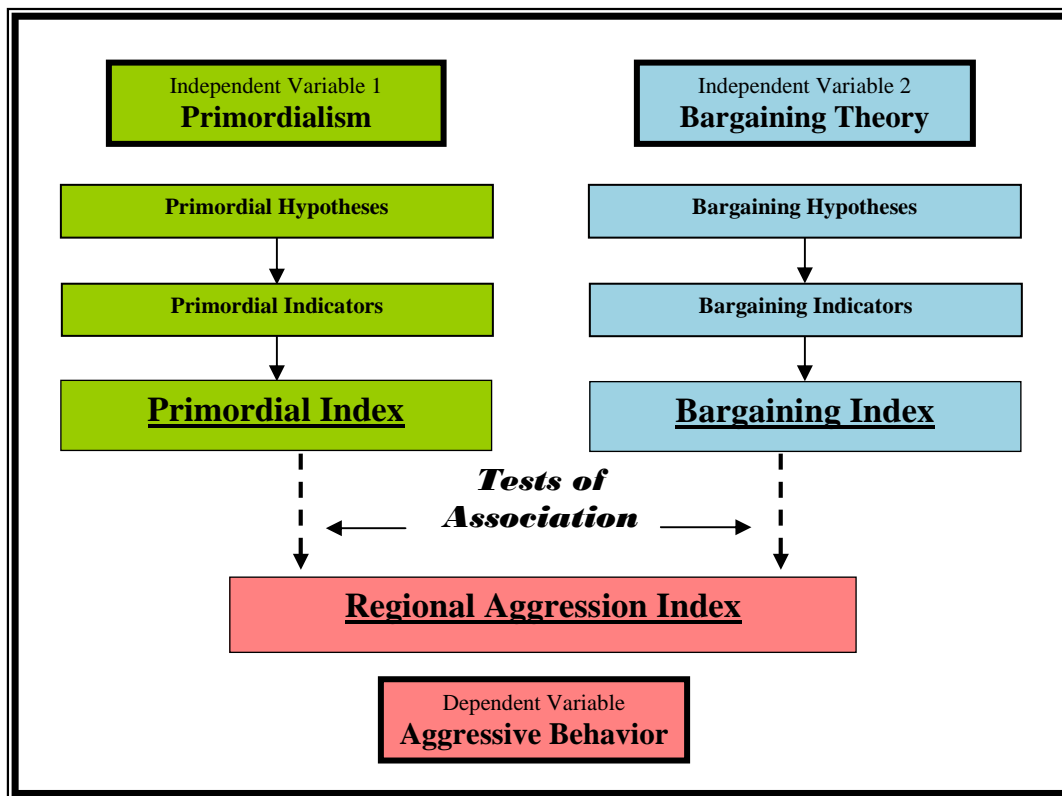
Independent Variable 1
Primordialism

Independent Variable 2
Bargaining Theory

Primordial Hypotheses

Primordial Indicators

Primordial Index

Bargaining Hypotheses

Bargaining Indicators

Bargaining Index

Tests of Association

Regional Aggression Index

Dependent Variable
Aggressive Behavior